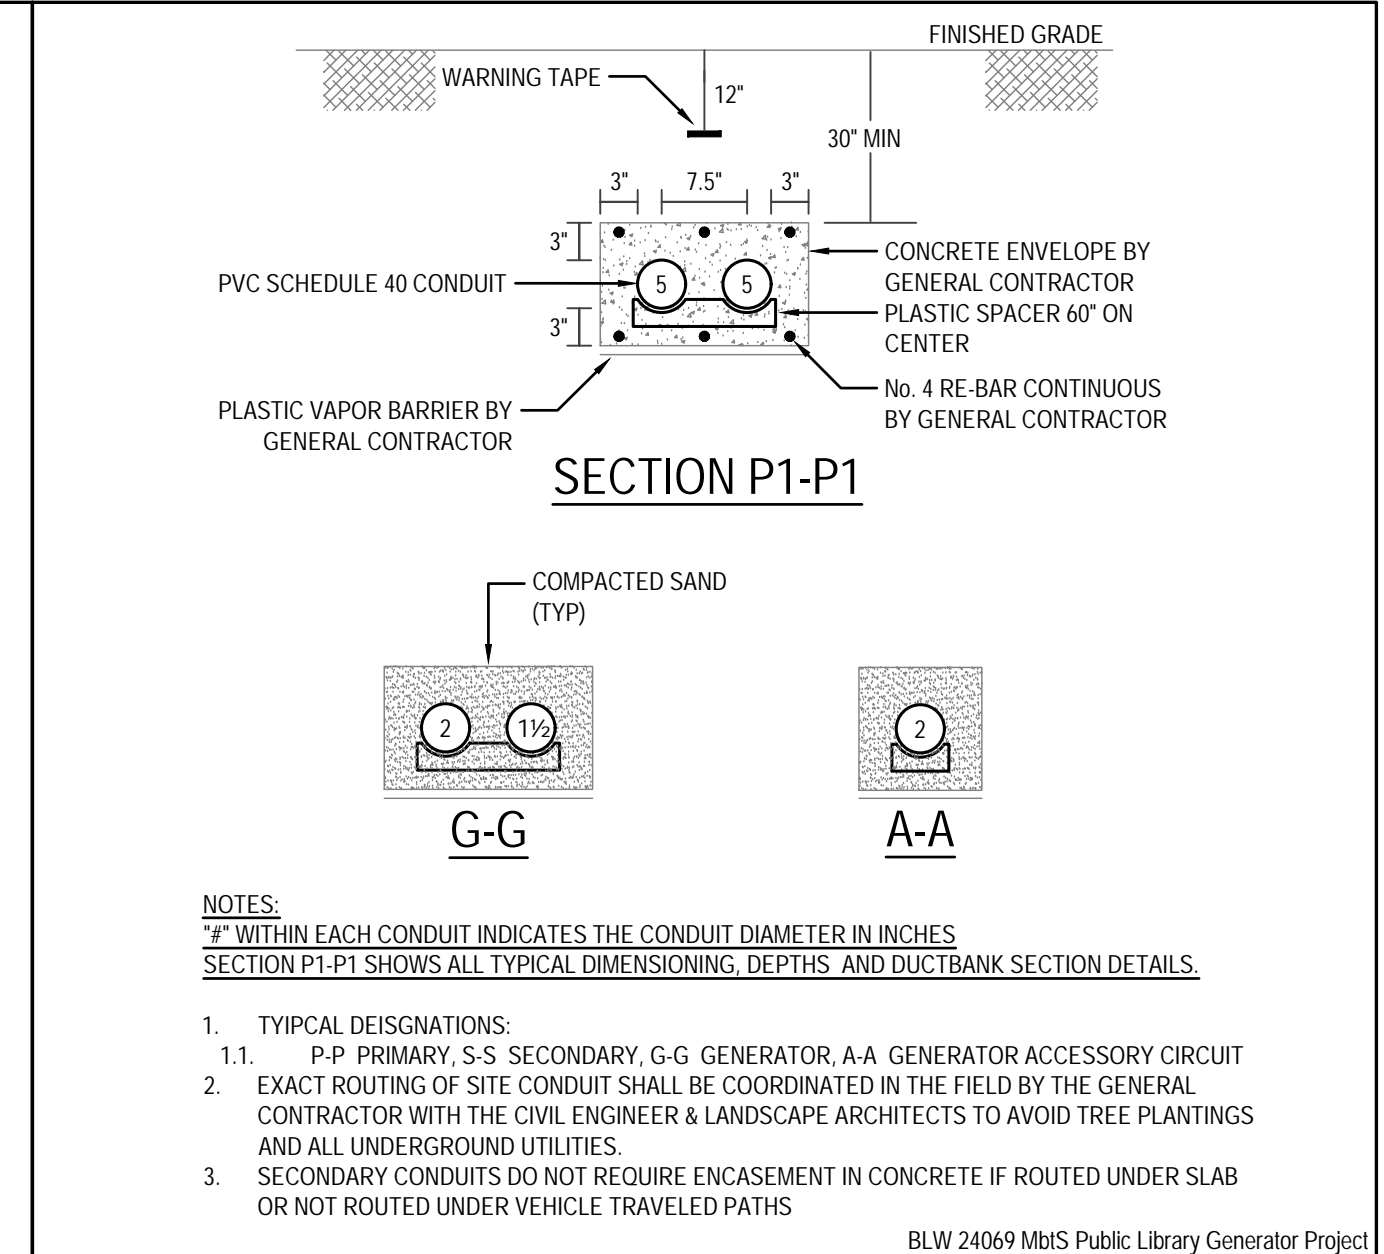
FINISHED GRADE

WARNING TAPE

12"

30" MIN

3"
7.5"
3"

3"

CONCRETE ENVELOPE BY GENERAL CONTRACTOR

PVC SCHEDULE 40 CONDUIT

5
5

PLASTIC SPACER 60" ON CENTER

3"

No. 4 RE-BAR CONTINUOUS BY GENERAL CONTRACTOR

PLASTIC VAPOR BARRIER BY GENERAL CONTRACTOR

SECTION P1-P1

COMPACTED SAND (TYP)

2
1½

2

G-G

A-A

NOTES:
"#" WITHIN EACH CONDUIT INDICATES THE CONDUIT DIAMETER IN INCHES
SECTION P1-P1 SHOWS ALL TYPICAL DIMENSIONING, DEPTHS AND DUCTBANK SECTION DETAILS.

1. TYIPCAL DEISGNATIONS:
1.1. P-P PRIMARY, S-S SECONDARY, G-G GENERATOR, A-A GENERATOR ACCESSORY CIRCUIT
2. EXACT ROUTING OF SITE CONDUIT SHALL BE COORDINATED IN THE FIELD BY THE GENERAL CONTRACTOR WITH THE CIVIL ENGINEER & LANDSCAPE ARCHITECTS TO AVOID TREE PLANTINGS AND ALL UNDERGROUND UTILITIES.
3. SECONDARY CONDUITS DO NOT REQUIRE ENCASEMENT IN CONCRETE IF ROUTED UNDER SLAB OR NOT ROUTED UNDER VEHICLE TRAVELED PATHS

BLW 24069 MbtS Public Library Generator Project